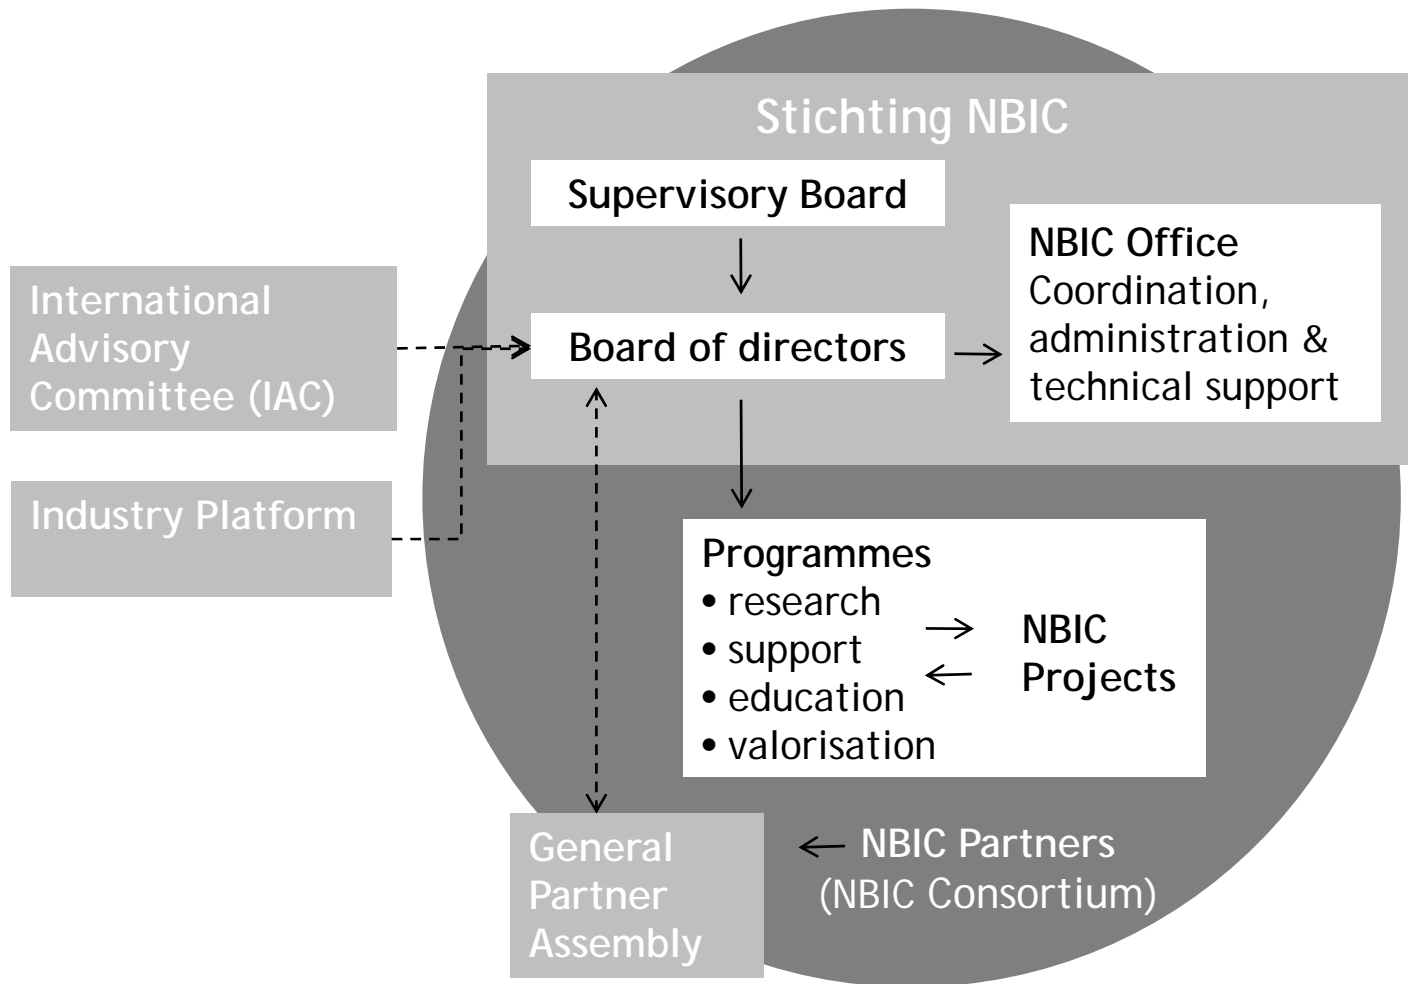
Stichting NBIC

Supervisory Board

Board of directors

NBIC Office
Coordination, administration & technical support

International Advisory Committee (IAC)

Industry Platform

Programmes
• research
• support
• education
• valorisation

NBIC Projects

General Partner Assembly

NBIC Partners (NBIC Consortium)